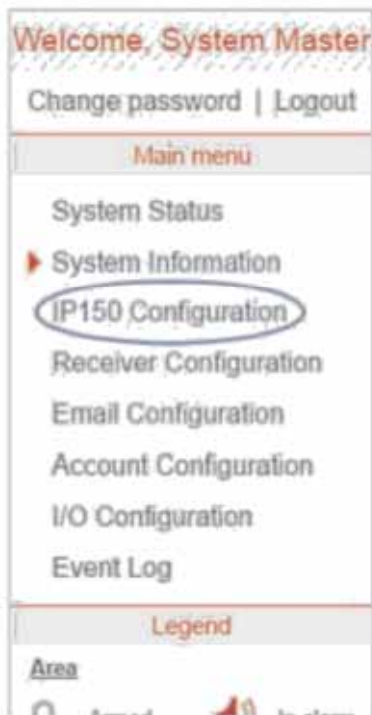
Welcome, System Master

Change password | Logout

Main menu

System Status

System Information

IP150 Configuration

Receiver Configuration

Email Configuration

Account Configuration

I/O Configuration

Event Log

Legend

Area

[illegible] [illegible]